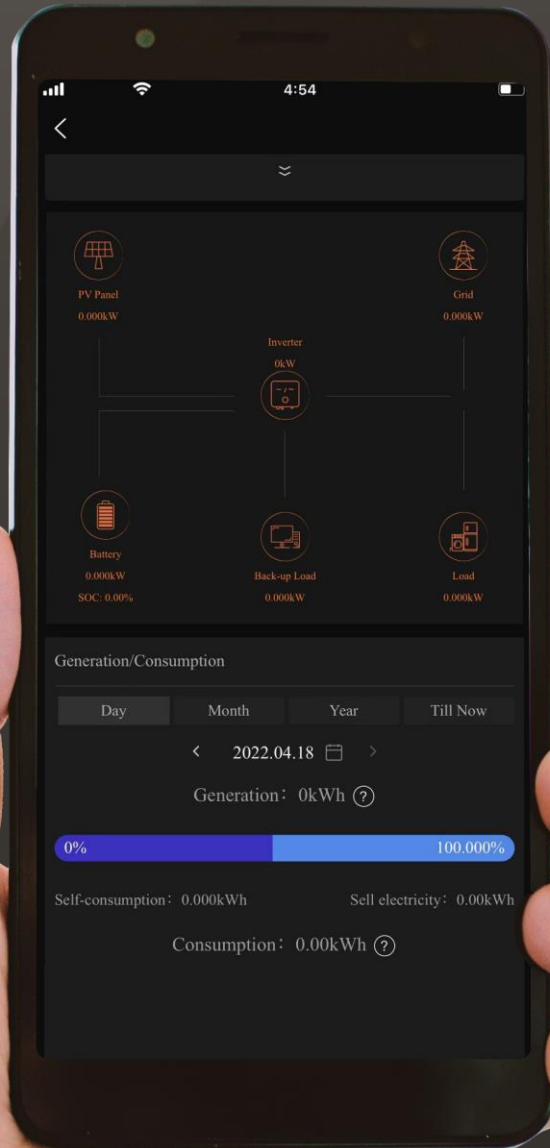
4:54

PV Panel
0.000kW

Grid
0.000kW

Inverter
0kW

Battery
0.000kW
SOC: 0.00%

Back-up Load
0.000kW

Load
0.000kW

Generation/Consumption

Day Month Year Till Now

2022.04.18

Generation: 0kWh ?

0% 100.000%

Self-consumption: 0.000kWh Sell electricity: 0.00kWh

Consumption: 0.00kWh ?